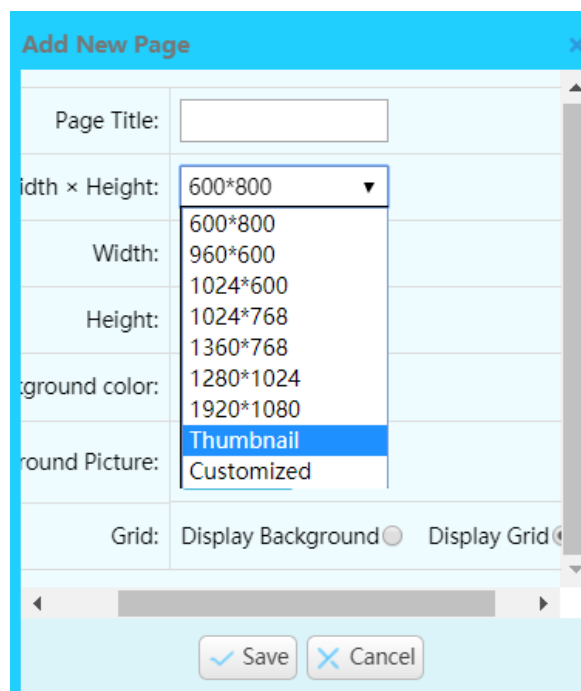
Add New Page

Page Title:

idth × Height: 600*800

600*800
960*600
1024*600
1024*768
1360*768
1280*1024
1920*1080
Thumbnail
Customized

Width:

Height:

kground color:

round Picture:

Grid: Display Background Display Grid

Save Cancel